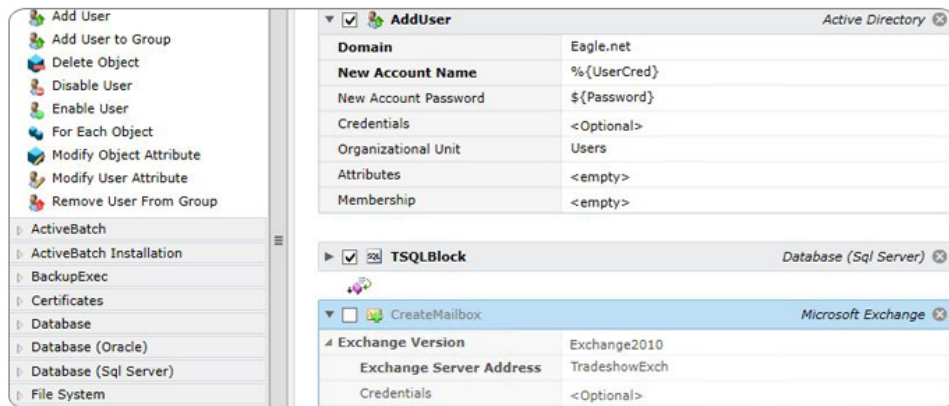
Add User
Add User to Group
Delete Object
Disable User
Enable User
For Each Object
Modify Object Attribute
Modify User Attribute
Remove User From Group
ActiveBatch
ActiveBatch Installation
BackupExec
Certificates
Database
Database (Oracle)
Database (Sql Server)
File System

AddUser Active Directory

| | |
|---|---|
| Domain | Eagle.net |
| New Account Name | %{UserCred} |
| New Account Password | ${Password} |
| Credentials | <Optional> |
| Organizational Unit | Users |
| Attributes | <empty> |
| Membership | <empty> |

TSQLBlock Database (Sql Server)

CreateMailbox Microsoft Exchange

| | |
|---|---|
| Exchange Version | Exchange2010 |
| Exchange Server Address | TradeshowExch |
| Credentials | <Optional> |